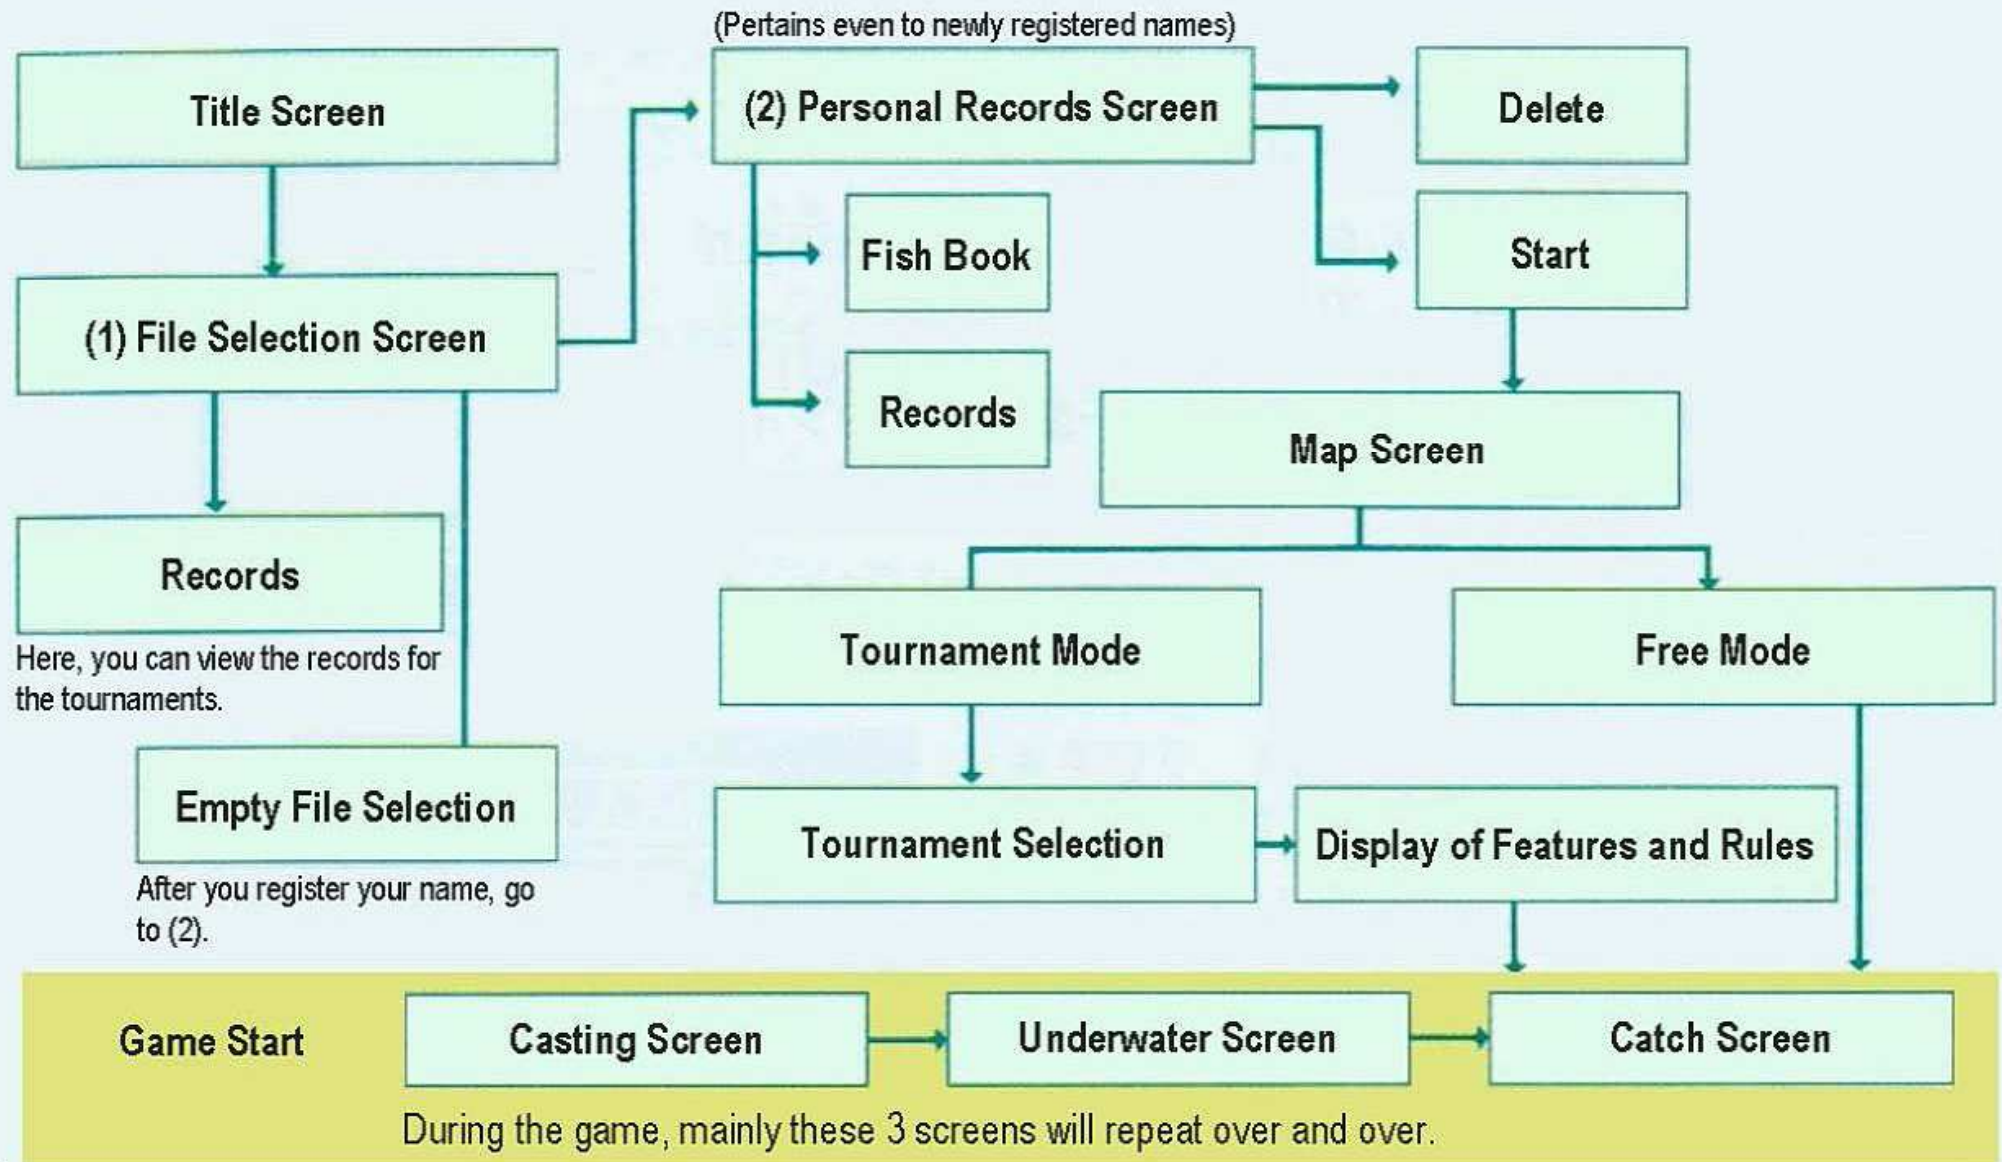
(Pertains even to newly registered names)

Title Screen

(2) Personal Records Screen

Delete

Fish Book

Start

(1) File Selection Screen

Records

Map Screen

Records

Here, you can view the records for the tournaments.

Tournament Mode

Free Mode

Empty File Selection

After you register your name, go to (2).

Tournament Selection

Display of Features and Rules

Game Start

Casting Screen

Underwater Screen

Catch Screen

During the game, mainly these 3 screens will repeat over and over.